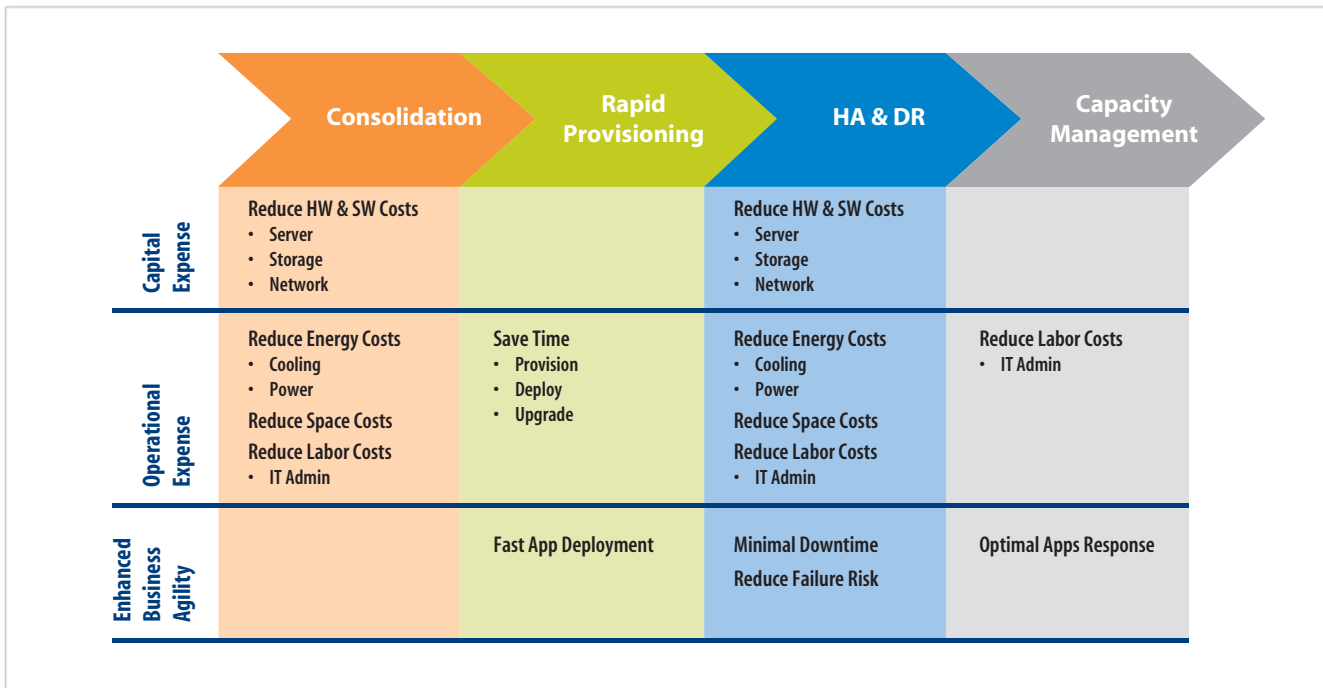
| | Consolidation | Rapid Provisioning | HA & DR | Capacity Management |
|---|---|---|---|---|
| Capital Expense | Reduce HW & SW Costs<br>• Server<br>• Storage<br>• Network | | Reduce HW & SW Costs<br>• Server<br>• Storage<br>• Network | |
| Operational Expense | Reduce Energy Costs<br>• Cooling<br>• Power<br>Reduce Space Costs<br>Reduce Labor Costs<br>• IT Admin | Save Time<br>• Provision<br>• Deploy<br>• Upgrade | Reduce Energy Costs<br>• Cooling<br>• Power<br>Reduce Space Costs<br>Reduce Labor Costs<br>• IT Admin | Reduce Labor Costs<br>• IT Admin |
| Enhanced Business Agility | | Fast App Deployment | Minimal Downtime<br>Reduce Failure Risk | Optimal Apps Response |